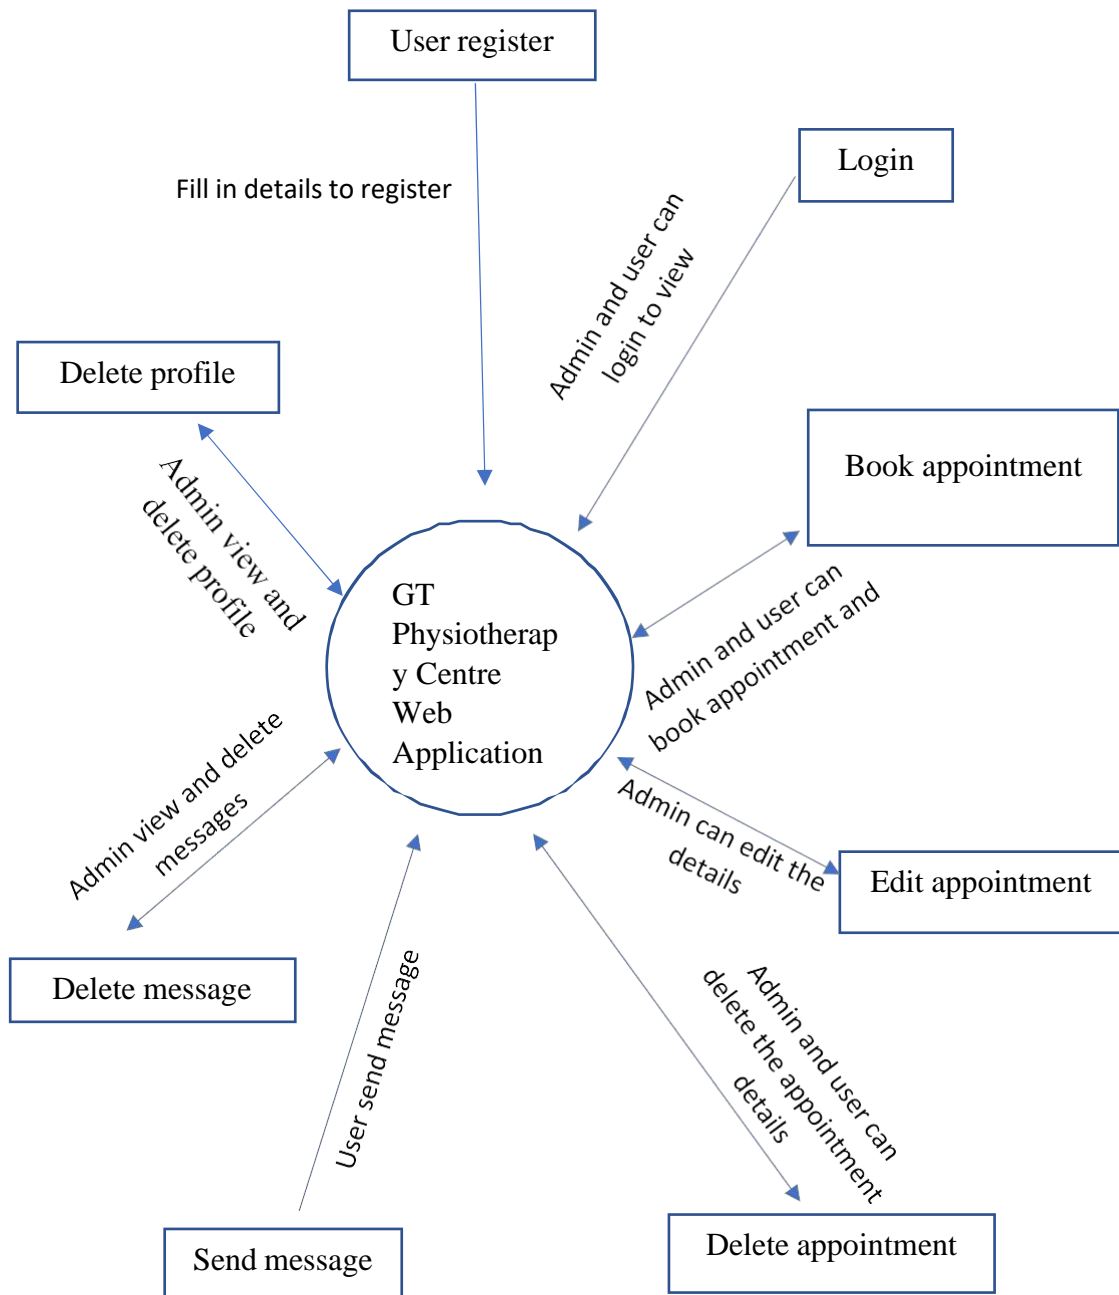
User register

Fill in details to register

Login

Admin and user can login to view

Delete profile

Admin view and delete profile

Book appointment

GT Physiotherapy Centre Web Application

Admin and user can book appointment and

Admin view and delete messages

Admin can edit the details

Edit appointment

Delete message

User send message

Admin and user can delete the appointment details

Send message

Delete appointment